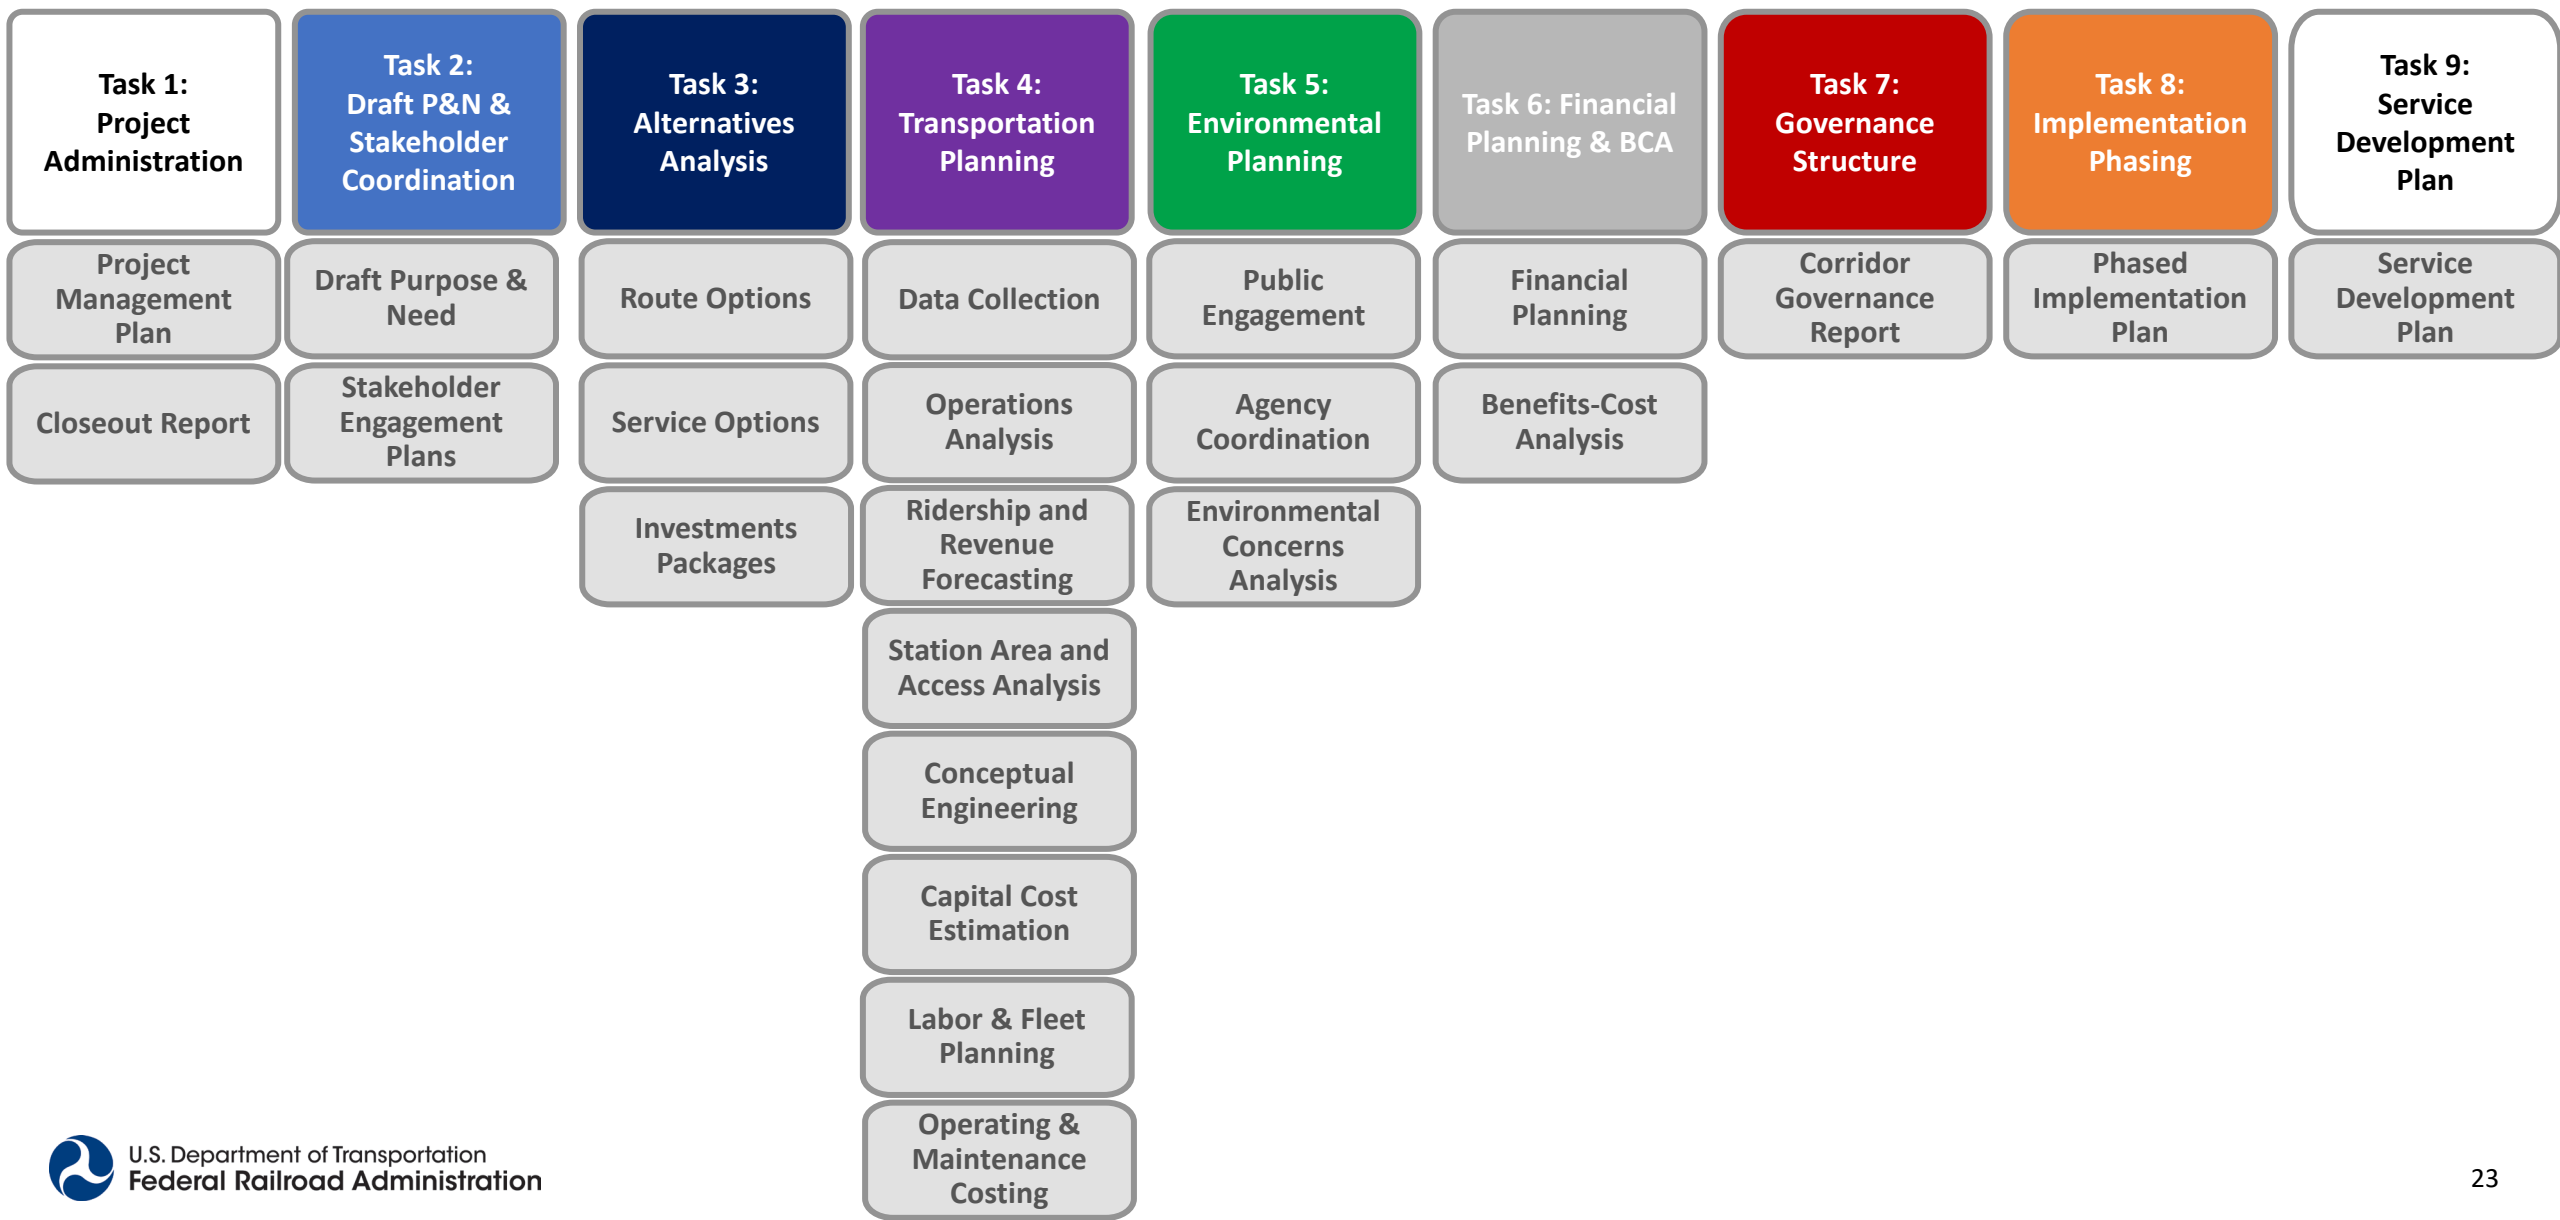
Task 1: Project Administration

Project Management Plan

Closeout Report

Task 2: Draft P&N & Stakeholder Coordination

Draft Purpose & Need

Stakeholder Engagement Plans

Task 3: Alternatives Analysis

Route Options

Service Options

Investments Packages

Task 4: Transportation Planning

Data Collection

Operations Analysis

Ridership and Revenue Forecasting

Station Area and Access Analysis

Conceptual Engineering

Capital Cost Estimation

Labor & Fleet Planning

Operating & Maintenance Costing

Task 5: Environmental Planning

Public Engagement

Agency Coordination

Environmental Concerns Analysis

Task 6: Financial Planning & BCA

Financial Planning

Benefits-Cost Analysis

Task 7: Governance Structure

Corridor Governance Report

Task 8: Implementation Phasing

Phased Implementation Plan

Task 9: Service Development Plan

Service Development Plan

U.S. Department of Transportation
Federal Railroad Administration

23